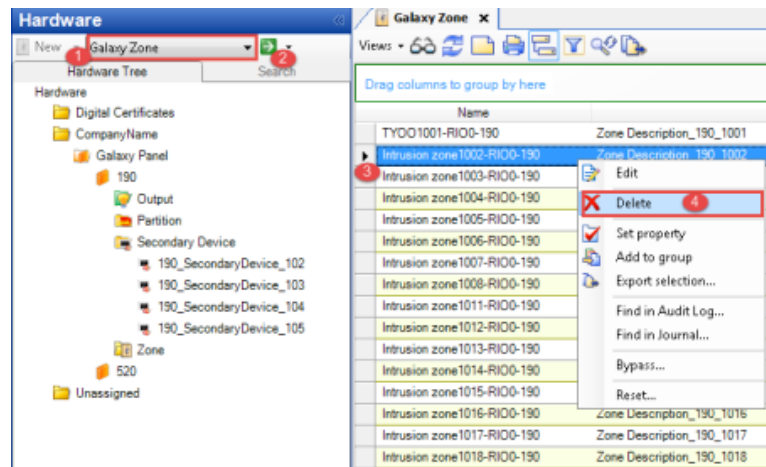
Hardware

New 1 Galaxy Zone 2

Hardware Tree | Search

Hardware
Digital Certificates
CompanyName
Galaxy Panel
190
Output
Partition
Secondary Device
190_SecondaryDevice_102
190_SecondaryDevice_103
190_SecondaryDevice_104
190_SecondaryDevice_105
Zone
520
Unassigned

Galaxy Zone ×

Views

Drag columns to group by here

| Name | |
|---|---|
| TYOO1001-RIO0-190 | Zone Description_190_1001 |
| Intrusion zone1002-RIO0-190 | Zone Description_190_1002 |
| Intrusion zone1003-RIO0-190 | |
| Intrusion zone1004-RIO0-190 | |
| Intrusion zone1005-RIO0-190 | |
| Intrusion zone1006-RIO0-190 | |
| Intrusion zone1007-RIO0-190 | |
| Intrusion zone1008-RIO0-190 | |
| Intrusion zone1011-RIO0-190 | |
| Intrusion zone1012-RIO0-190 | |
| Intrusion zone1013-RIO0-190 | |
| Intrusion zone1014-RIO0-190 | |
| Intrusion zone1015-RIO0-190 | |
| Intrusion zone1016-RIO0-190 | Zone Description_190_1016 |
| Intrusion zone1017-RIO0-190 | Zone Description_190_1017 |
| Intrusion zone1018-RIO0-190 | Zone Description_190_1018 |

3

Edit
Delete 4
Set property
Add to group
Export selection...
Find in Audit Log...
Find in Journal...
Bypass...
Reset...